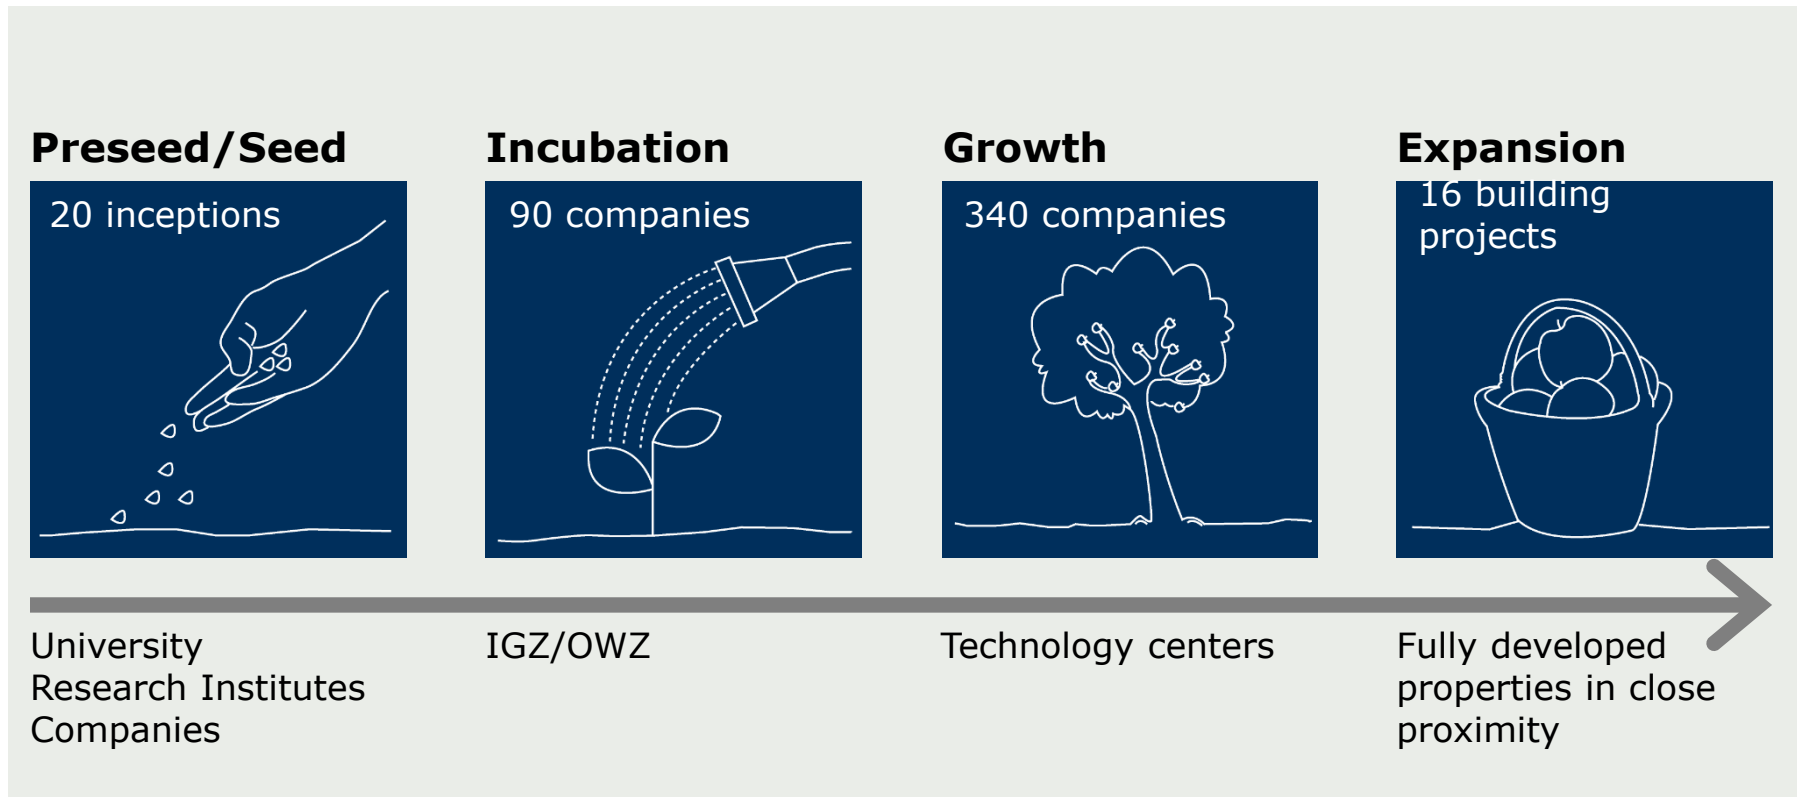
Preseed/Seed

20 inceptions

Incubation

90 companies

Growth

340 companies

Expansion

16 building projects

University
Research Institutes
Companies

IGZ/OWZ

Technology centers

Fully developed properties in close proximity